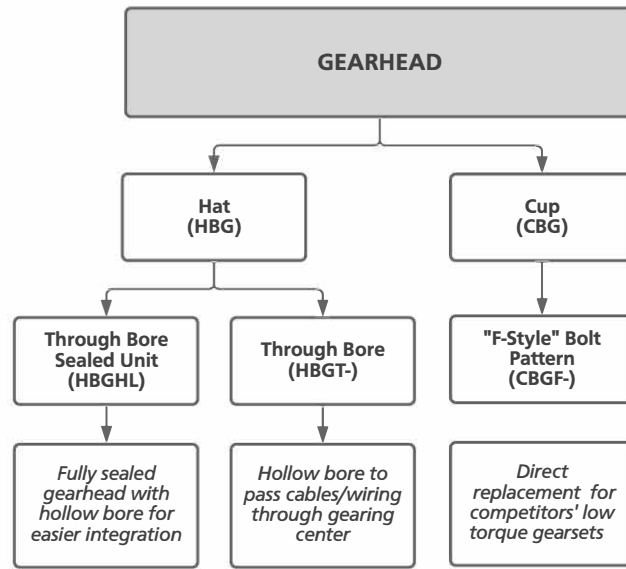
GEARHEAD

Hat
(HBG)

Cup
(CBG)

Through Bore Sealed Unit
(HBGHL)

Through Bore
(HBGT-)

"F-Style" Bolt Pattern
(CBGF-)

*Fully sealed gearhead with hollow bore for easier integration*

*Hollow bore to pass cables/wiring through gearing center*

*Direct replacement for competitors' low torque gearsets*